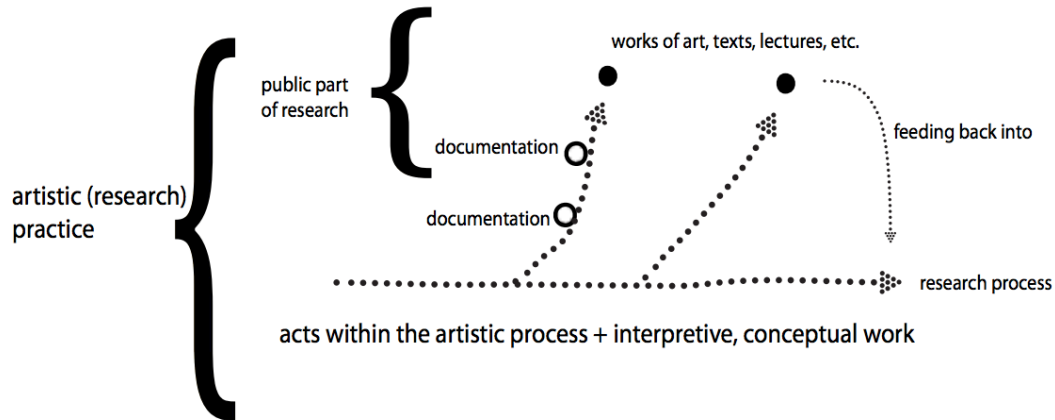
works of art, texts, lectures, etc.

public part of research

documentation

feeding back into

artistic (research) practice

documentation

research process

acts within the artistic process + interpretive, conceptual work